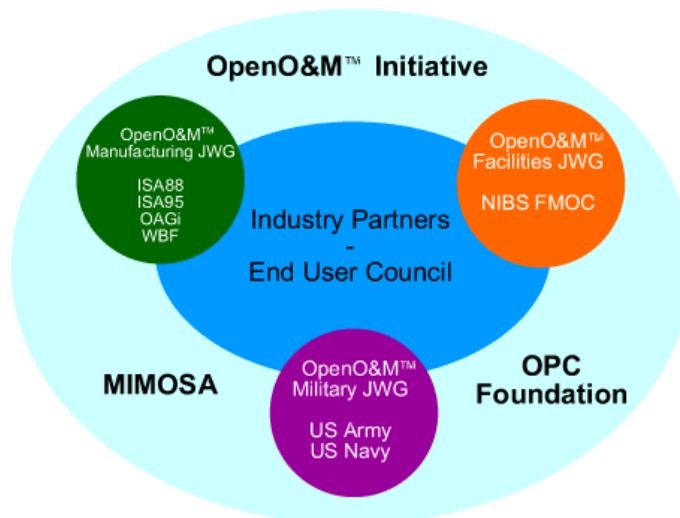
OpenO&M™ Initiative

OpenO&M™ Manufacturing JWG

ISA88
ISA95
OAGi
WBF

Industry Partners
-
End User Council

OpenO&M™ Facilities JWG

NIBS FMOC

MIMOSA

OpenO&M™ Military JWG

US Army
US Navy

OPC Foundation